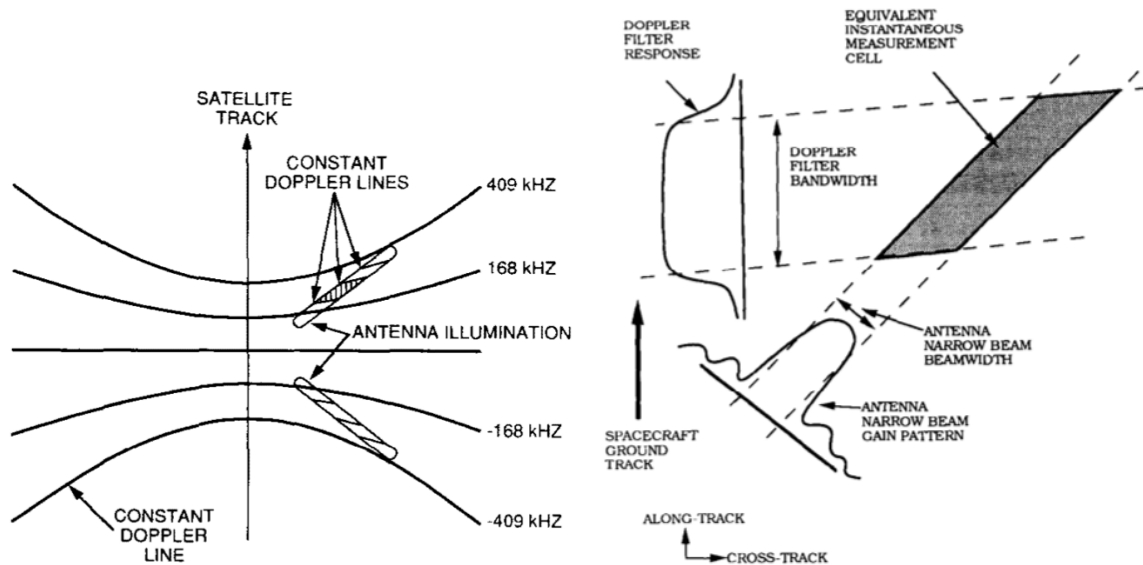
SATELLITE TRACK

CONSTANT DOPPLER LINES

409 kHZ

168 kHZ

ANTENNA ILLUMINATION

-168 kHZ

CONSTANT DOPPLER LINE

-409 kHZ

DOPPLER FILTER RESPONSE

EQUIVALENT INSTANTANEOUS MEASUREMENT CELL

DOPPLER FILTER BANDWIDTH

ANTENNA NARROW BEAM BEAMWIDTH

ANTENNA NARROW BEAM GAIN PATTERN

SPACECRAFT GROUND TRACK

ALONG-TRACK

CROSS-TRACK